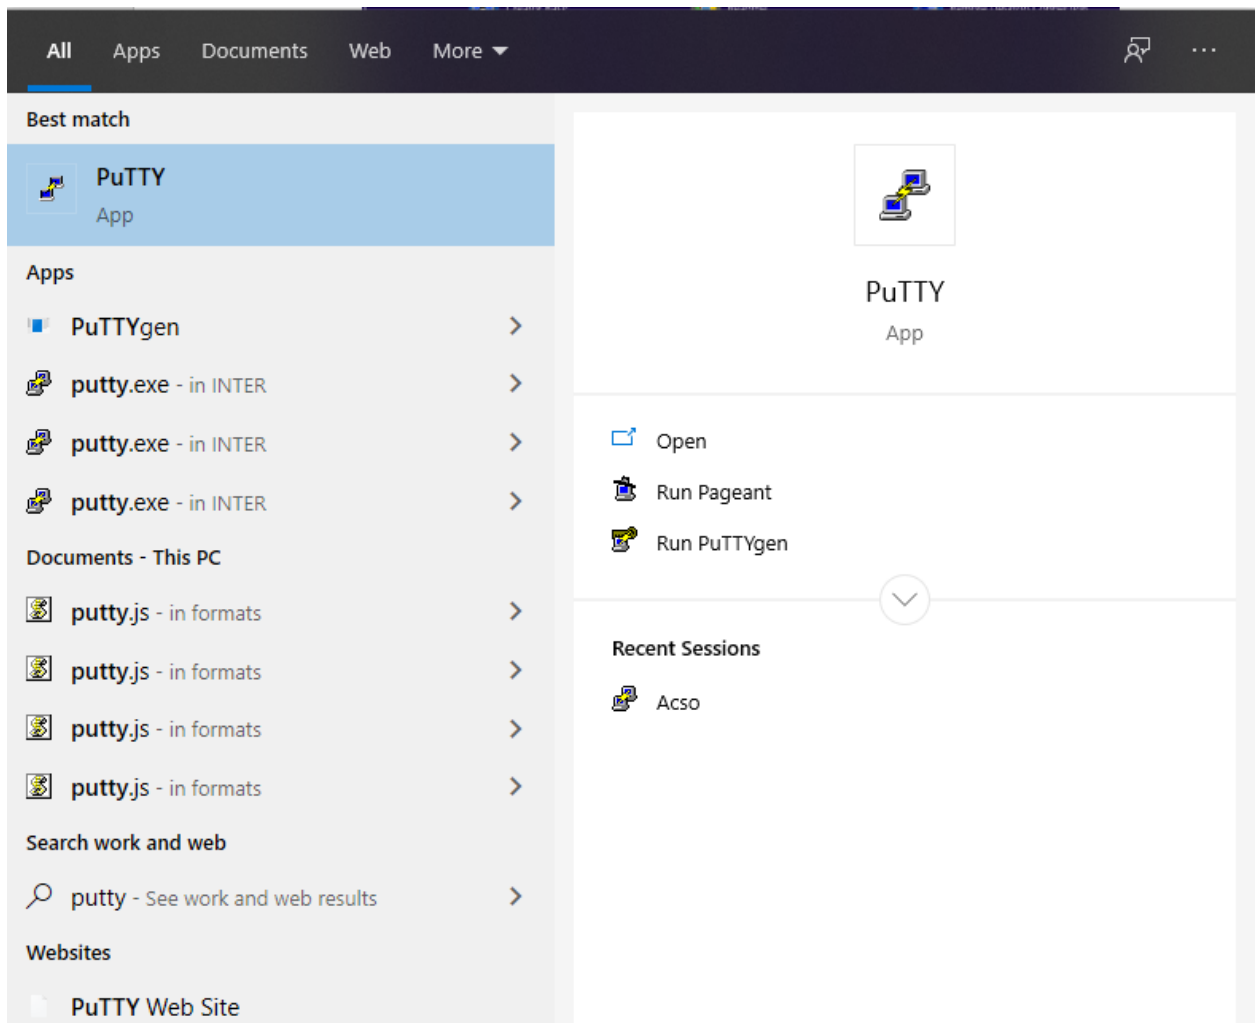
All Apps Documents Web More

Best match

PuTTY
App

Apps

PuTTYgen

putty.exe - in INTER

putty.exe - in INTER

putty.exe - in INTER

Documents - This PC

putty.js - in formats

putty.js - in formats

putty.js - in formats

putty.js - in formats

Search work and web

putty - See work and web results

Websites

PuTTY Web Site

PuTTY
App

Open

Run Pageant

Run PuTTYgen

Recent Sessions

Acso